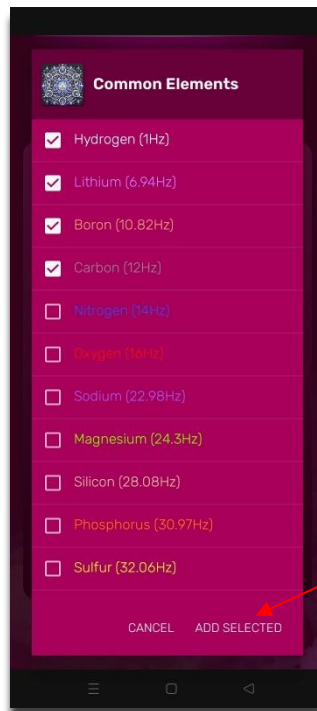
Common Elements

Hydrogen (1Hz)

Lithium (6.94Hz)

Boron (10.82Hz)

Carbon (12Hz)

Nitrogen (14Hz)

Oxygen (16Hz)

Sodium (22.98Hz)

Magnesium (24.3Hz)

Silicon (28.08Hz)

Phosphorus (30.97Hz)

Sulfur (32.06Hz)

CANCEL ADD SELECTED